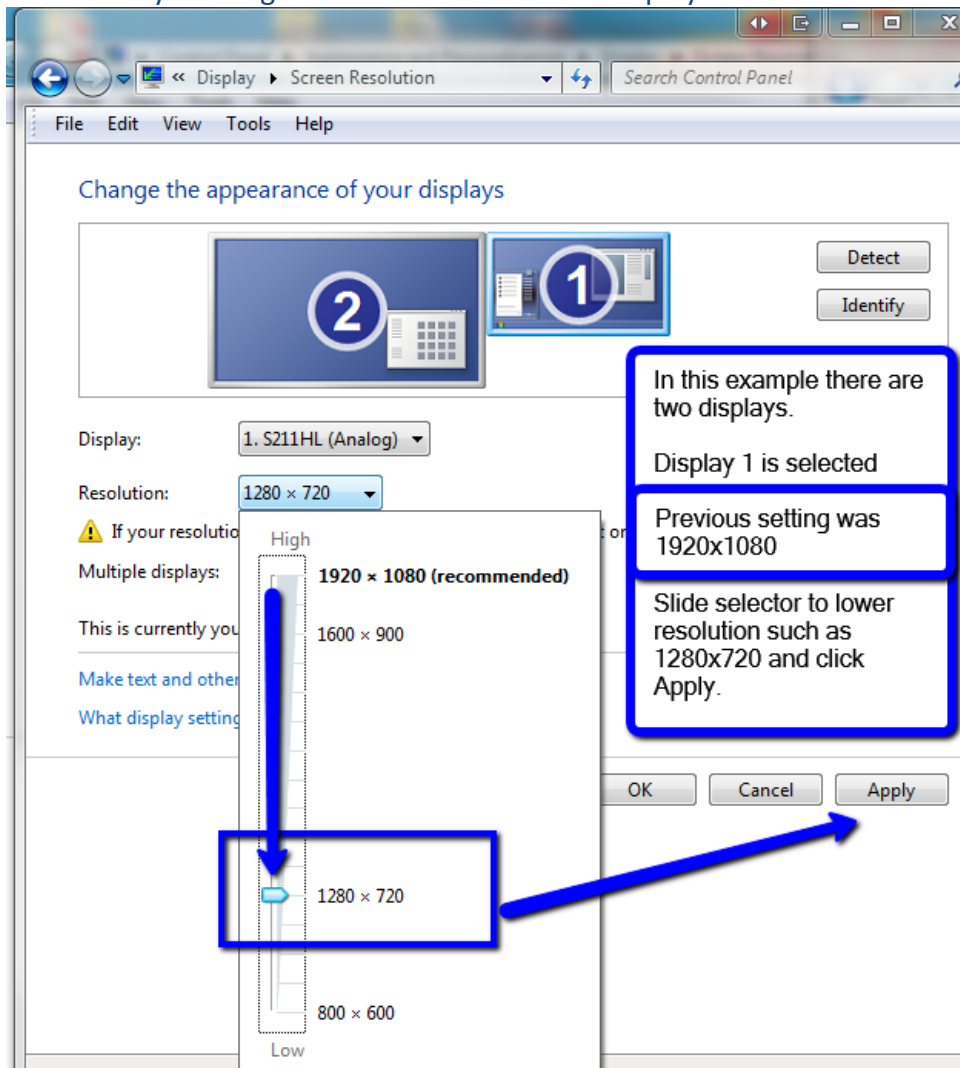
« Display ▸ Screen Resolution
Search Control Panel

File Edit View Tools Help

Change the appearance of your displays

2
1

Detect
Identify

In this example there are two displays.

Display 1 is selected

Previous setting was 1920x1080

Slide selector to lower resolution such as 1280x720 and click Apply.

Display: 1. S211HL (Analog)

Resolution: 1280 × 720

If your resolutio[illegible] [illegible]t on

Multiple displays:

This is currently you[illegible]

Make text and other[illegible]

What display setting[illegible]

High
1920 × 1080 (recommended)
1600 × 900
1280 × 720
800 × 600
Low

OK Cancel Apply